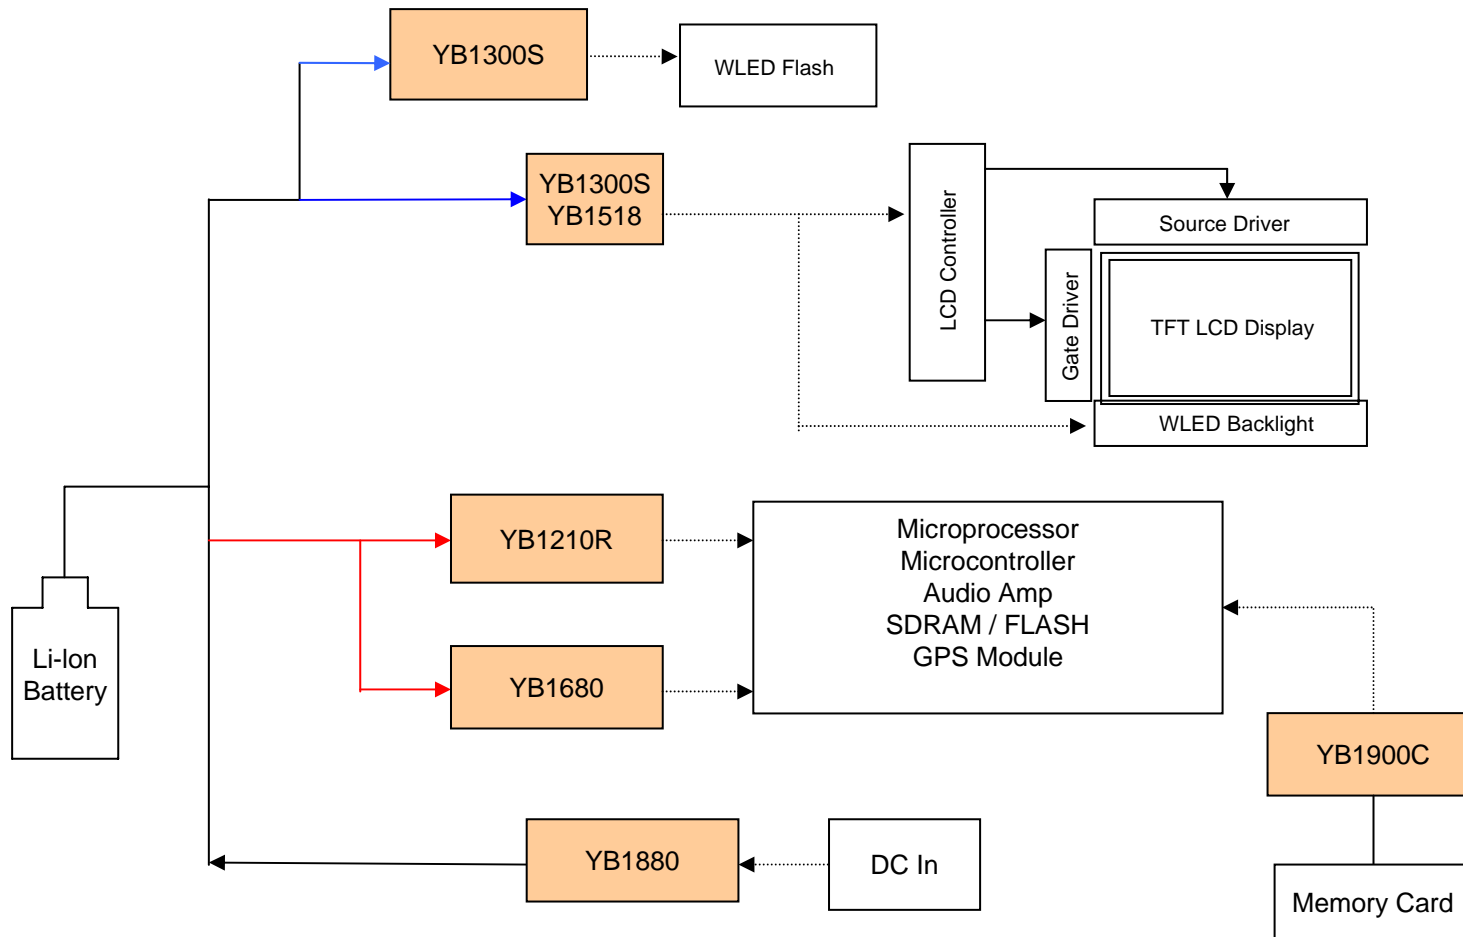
YB1300S

WLED Flash

YB1300S
YB1518

LCD Controller

Source Driver

Gate Driver

TFT LCD Display

WLED Backlight

YB1210R

Microprocessor
Microcontroller
Audio Amp
SDRAM / FLASH
GPS Module

YB1680

Li-Ion
Battery

YB1900C

YB1880

DC In

Memory Card